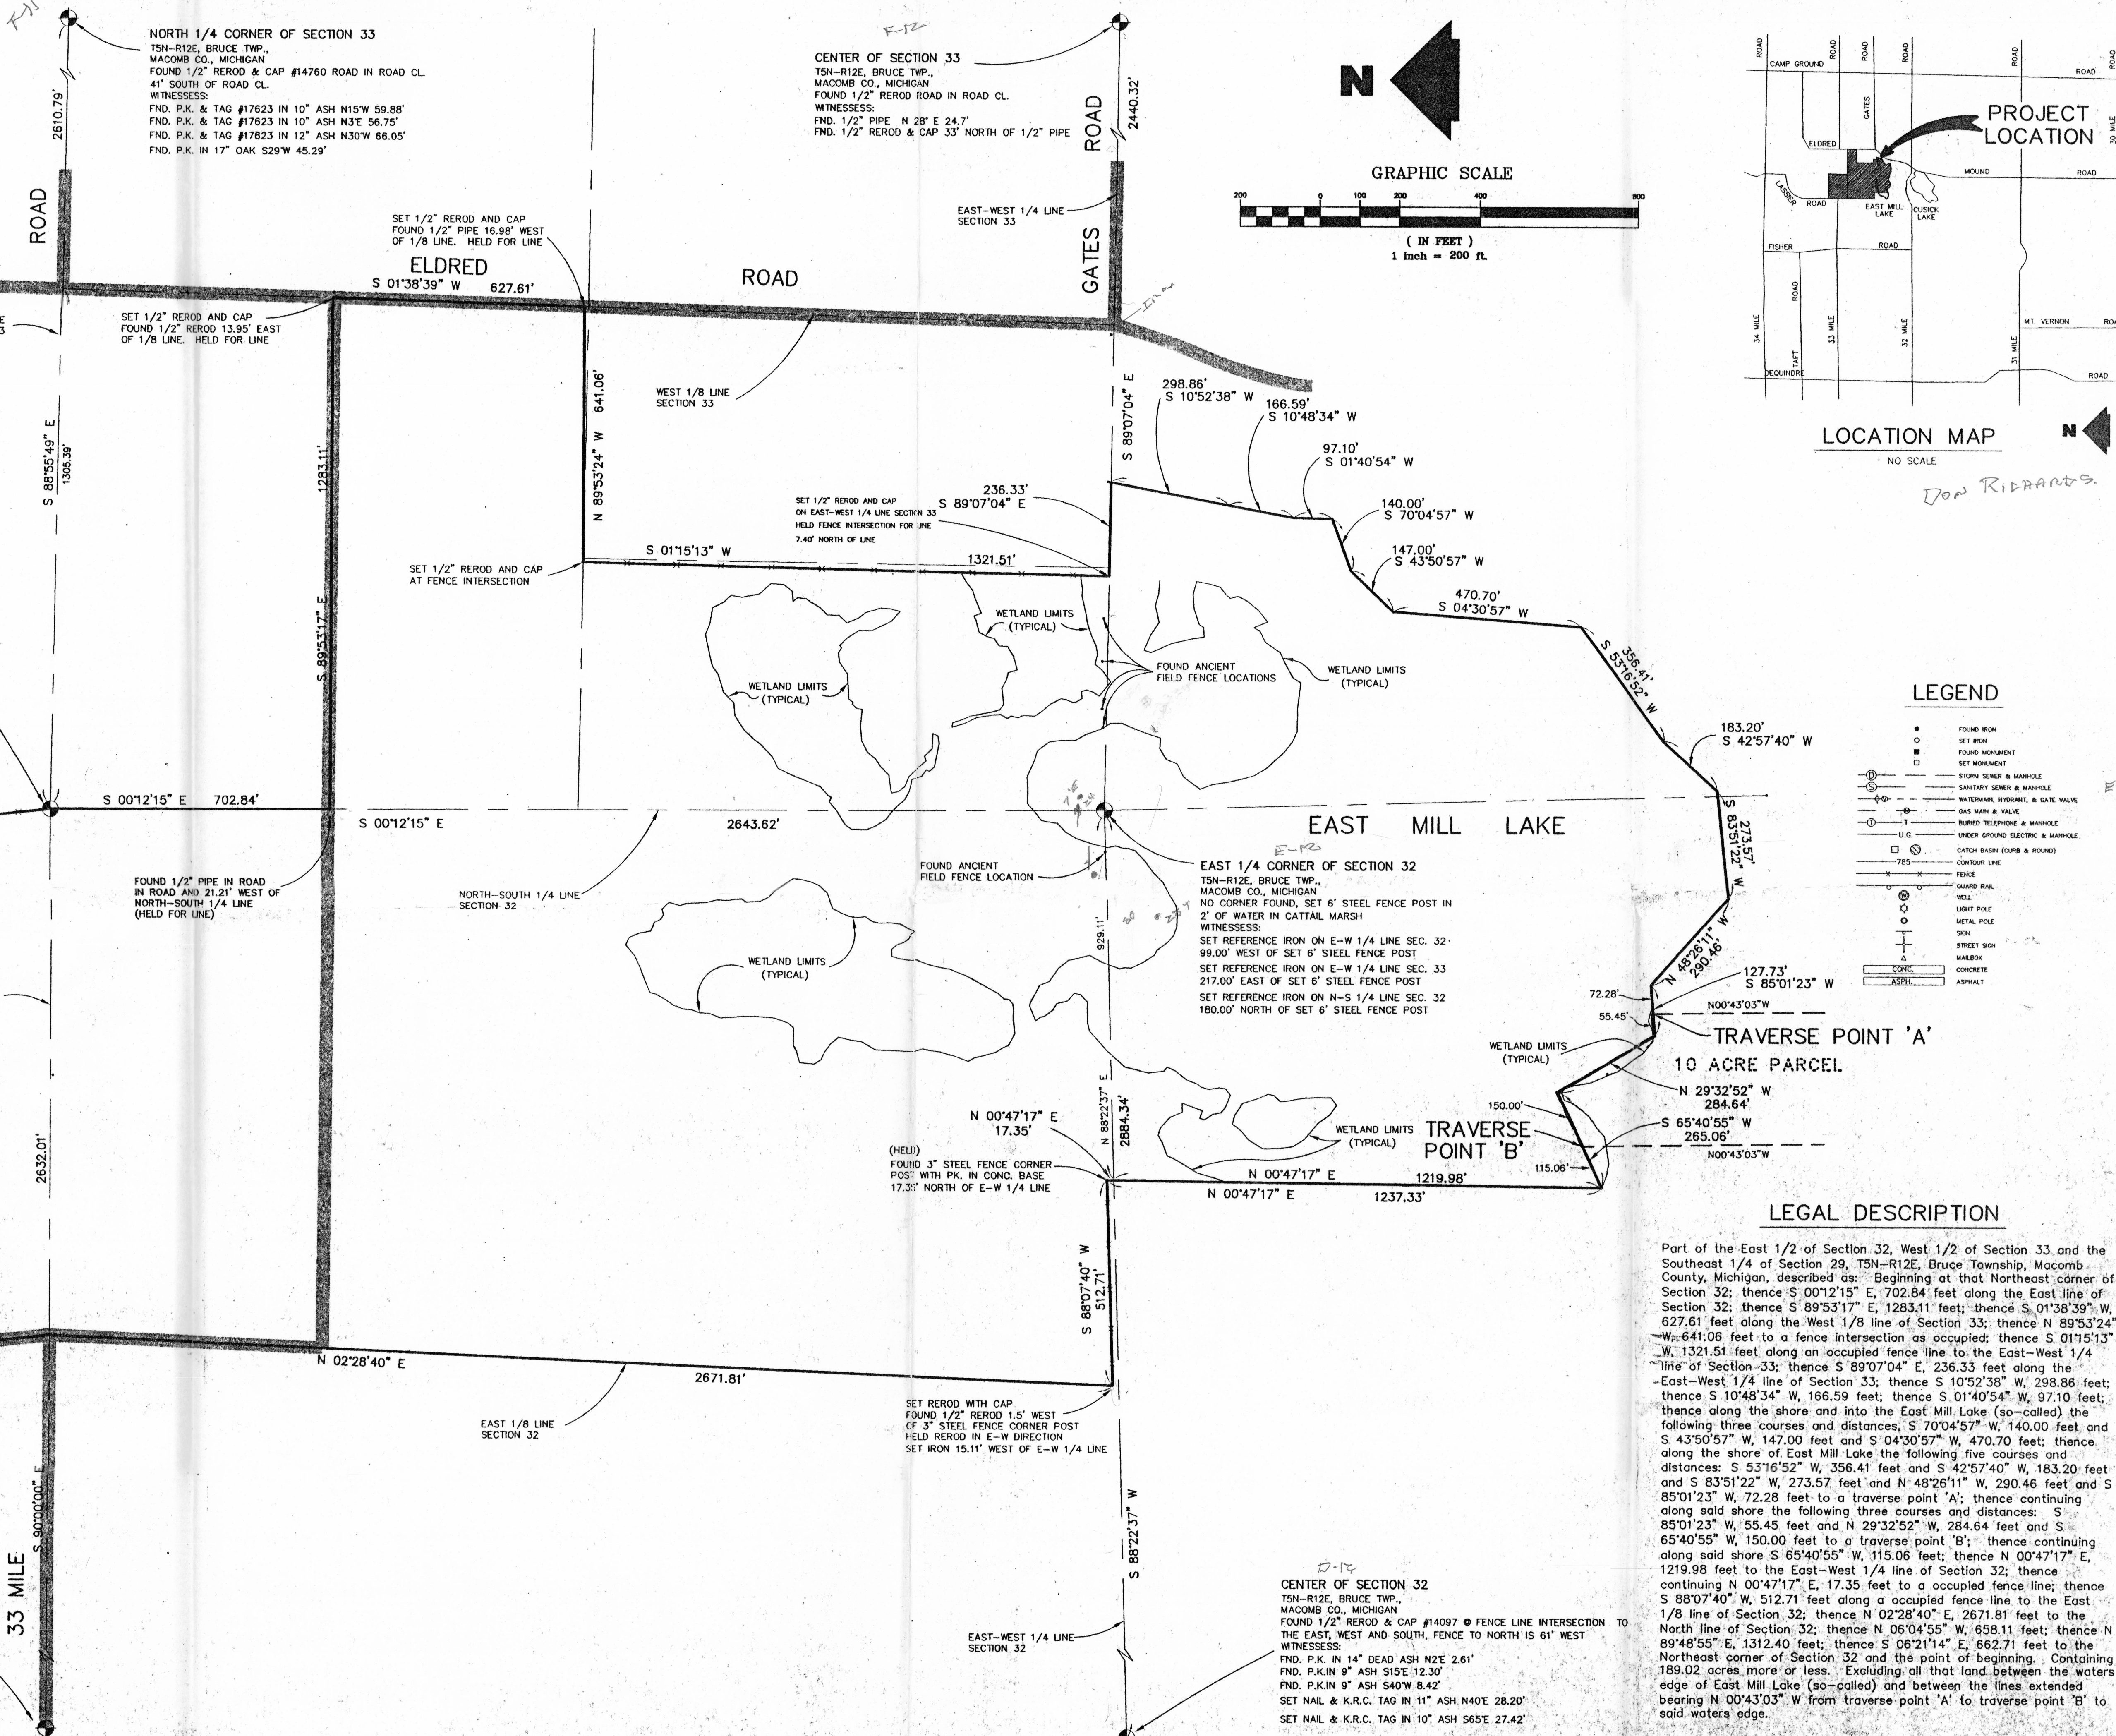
F-11

NORTH 1/4 CORNER OF SECTION 33
T5N-R12E, BRUCE TWP.,
MACOMB CO., MICHIGAN
FOUND 1/2" REROD & CAP #14760 ROAD IN ROAD CL.
41' SOUTH OF ROAD CL.
WITNESSES:
FND. P.K. & TAG #17623 IN 10" ASH N15°W 59.88'
FND. P.K. & TAG #17623 IN 10" ASH N3°E 56.75'
FND. P.K. & TAG #17623 IN 12" ASH N30°W 66.05'
FND. P.K. IN 17" OAK S29°W 45.29'

F-12

CENTER OF SECTION 33
T5N-R12E, BRUCE TWP.,
MACOMB CO., MICHIGAN
FOUND 1/2" REROD ROAD IN ROAD CL.
WITNESSES:
FND. 1/2" PIPE N 28° E 24.7'
FND. 1/2" REROD & CAP 33' NORTH OF 1/2" PIPE

2610.79'

ROAD

2440.32'

ROAD

N

GRAPHIC SCALE

200 0 100 200 400 800

( IN FEET )
1 inch = 200 ft.

CAMP GROUND ROAD ROAD ROAD ROAD ROAD

GATES

PROJECT LOCATION

ELDRED

LASSIER ROAD

EAST MILL LAKE

CUSICK LAKE

MOUND ROAD

FISHER ROAD

ROAD

34 MILE

TAFT

33 MILE

32 MILE

31 MILE

MT. VERNON ROA

DEQUINDRE

ROAD

LOCATION MAP
NO SCALE

N

DON RICHARDS

SET 1/2" REROD AND CAP
FOUND 1/2" PIPE 16.98' WEST
OF 1/8 LINE. HELD FOR LINE

EAST-WEST 1/4 LINE
SECTION 33

GATES

ELDRED

ROAD

S 01°38'39" W 627.61'

SET 1/2" REROD AND CAP
FOUND 1/2" REROD 13.95' EAST
OF 1/8 LINE. HELD FOR LINE

S 88°55'49" E
1305.39'

1283.11'

S 89°53'17" E

641.06'

N 89°53'24" W

WEST 1/8 LINE
SECTION 33

S 89°07'04" E

298.86'
S 10°52'38" W

166.59'
S 10°48'34" W

97.10'
S 01°40'54" W

236.33'
S 89°07'04" E

SET 1/2" REROD AND CAP
ON EAST-WEST 1/4 LINE SECTION 33
HELD FENCE INTERSECTION FOR LINE
7.40' NORTH OF LINE

140.00'
S 70°04'57" W

147.00'
S 43°50'57" W

S 01°15'13" W

1321.51'

SET 1/2" REROD AND CAP
AT FENCE INTERSECTION

470.70'
S 04°30'57" W

WETLAND LIMITS
(TYPICAL)

FOUND ANCIENT
FIELD FENCE LOCATIONS

WETLAND LIMITS
(TYPICAL)

WETLAND LIMITS
(TYPICAL)

356.41'
S 53°16'52" W

LEGEND

FOUND IRON
SET IRON
FOUND MONUMENT
SET MONUMENT
STORM SEWER & MANHOLE
SANITARY SEWER & MANHOLE
WATERMAIN, HYDRANT, & GATE VALVE
GAS MAIN & VALVE
BURIED TELEPHONE & MANHOLE
UNDER GROUND ELECTRIC & MANHOLE
CATCH BASIN (CURB & ROUND)
CONTOUR LINE
FENCE
GUARD RAIL
WELL
LIGHT POLE
METAL POLE
SIGN
STREET SIGN
MAILBOX
CONCRETE
ASPHALT

CONC.
ASPH.

183.20'
S 42°57'40" W

S 00°12'15" E 702.84'

S 00°12'15" E

2643.62'

EAST MILL LAKE

273.57'
S 83°51'22" W

FOUND 1/2" PIPE IN ROAD
IN ROAD AND 21.21' WEST OF
NORTH-SOUTH 1/4 LINE
(HELD FOR LINE)

NORTH-SOUTH 1/4 LINE
SECTION 32

FOUND ANCIENT
FIELD FENCE LOCATION

E-12

EAST 1/4 CORNER OF SECTION 32
T5N-R12E, BRUCE TWP.,
MACOMB CO., MICHIGAN
NO CORNER FOUND, SET 6' STEEL FENCE POST IN
2' OF WATER IN CATTAIL MARSH
WITNESSES:
SET REFERENCE IRON ON E-W 1/4 LINE SEC. 32
99.00' WEST OF SET 6' STEEL FENCE POST
SET REFERENCE IRON ON E-W 1/4 LINE SEC. 33
217.00' EAST OF SET 6' STEEL FENCE POST
SET REFERENCE IRON ON N-S 1/4 LINE SEC. 32
180.00' NORTH OF SET 6' STEEL FENCE POST

929.11'

WETLAND LIMITS
(TYPICAL)

N 48°26'11" W
290.46'

127.73'
S 85°01'23" W

72.28'

N00°43'03"W

55.45'

TRAVERSE POINT 'A'

10 ACRE PARCEL

WETLAND LIMITS
(TYPICAL)

N 29°32'52" W
284.64'

150.00'

S 65°40'55" W
265.06'

N00°43'03"W

N 00°47'17" E
17.35'

2884.34'

N 88°22'37" E

WETLAND LIMITS
(TYPICAL)

TRAVERSE POINT 'B'

115.06'

(HELD)
FOUND 3" STEEL FENCE CORNER
POST WITH PK. IN CONC. BASE
17.35' NORTH OF E-W 1/4 LINE

N 00°47'17" E
1219.98'

N 00°47'17" E
1237.33'

2632.01'

LEGAL DESCRIPTION

Part of the East 1/2 of Section 32, West 1/2 of Section 33 and the Southeast 1/4 of Section 29, T5N-R12E, Bruce Township, Macomb County, Michigan, described as: Beginning at that Northeast corner of Section 32; thence S 00°12'15" E, 702.84 feet along the East line of Section 32; thence S 89°53'17" E, 1283.11 feet; thence S 01°38'39" W, 627.61 feet along the West 1/8 line of Section 33; thence N 89°53'24" W, 641.06 feet to a fence intersection as occupied; thence S 01°15'13" W, 1321.51 feet along an occupied fence line to the East-West 1/4 line of Section 33; thence S 89°07'04" E, 236.33 feet along the East-West 1/4 line of Section 33; thence S 10°52'38" W, 298.86 feet; thence S 10°48'34" W, 166.59 feet; thence S 01°40'54" W, 97.10 feet; thence along the shore and into the East Mill Lake (so-called) the following three courses and distances, S 70°04'57" W, 140.00 feet and S 43°50'57" W, 147.00 feet and S 04°30'57" W, 470.70 feet; thence along the shore of East Mill Lake the following five courses and distances: S 53°16'52" W, 356.41 feet and S 42°57'40" W, 183.20 feet and S 83°51'22" W, 273.57 feet and N 48°26'11" W, 290.46 feet and S 85°01'23" W, 72.28 feet to a traverse point 'A'; thence continuing along said shore the following three courses and distances: S 85°01'23" W, 55.45 feet and N 29°32'52" W, 284.64 feet and S 65°40'55" W, 150.00 feet to a traverse point 'B'; thence continuing along said shore S 65°40'55" W, 115.06 feet; thence N 00°47'17" E, 1219.98 feet to the East-West 1/4 line of Section 32; thence continuing N 00°47'17" E, 17.35 feet to a occupied fence line; thence S 88°07'40" W, 512.71 feet along a occupied fence line to the East 1/8 line of Section 32; thence N 02°28'40" E, 2671.81 feet to the North line of Section 32; thence N 06°04'55" W, 658.11 feet; thence N 89°48'55" E, 1312.40 feet; thence S 06°21'14" E, 662.71 feet to the Northeast corner of Section 32 and the point of beginning. Containing 189.02 acres more or less. Excluding all that land between the waters edge of East Mill Lake (so-called) and between the lines extended bearing N 00°43'03" W from traverse point 'A' to traverse point 'B' to said waters edge.

S 88°07'40" W
512.71'

N 02°28'40" E

2671.81'

EAST 1/8 LINE
SECTION 32

SET REROD WITH CAP
FOUND 1/2" REROD 1.5' WEST
OF 3" STEEL FENCE CORNER POST
HELD REROD IN E-W DIRECTION
SET IRON 15.11' WEST OF E-W 1/4 LINE

S 88°22'37" W

S 90°00'00" E

33 MILE

D-12

CENTER OF SECTION 32
T5N-R12E, BRUCE TWP.,
MACOMB CO., MICHIGAN
FOUND 1/2" REROD & CAP #14097 @ FENCE LINE INTERSECTION TO THE EAST, WEST AND SOUTH, FENCE TO NORTH IS 61' WEST
WITNESSES:
FND. P.K. IN 14" DEAD ASH N2°E 2.61'
FND. P.K.IN 9" ASH S15°E 12.30'
FND. P.K.IN 9" ASH S40°W 8.42'
SET NAIL & K.R.C. TAG IN 11" ASH N40°E 28.20'
SET NAIL & K.R.C. TAG IN 10" ASH S65°E 27.42'

EAST-WEST 1/4 LINE
SECTION 32